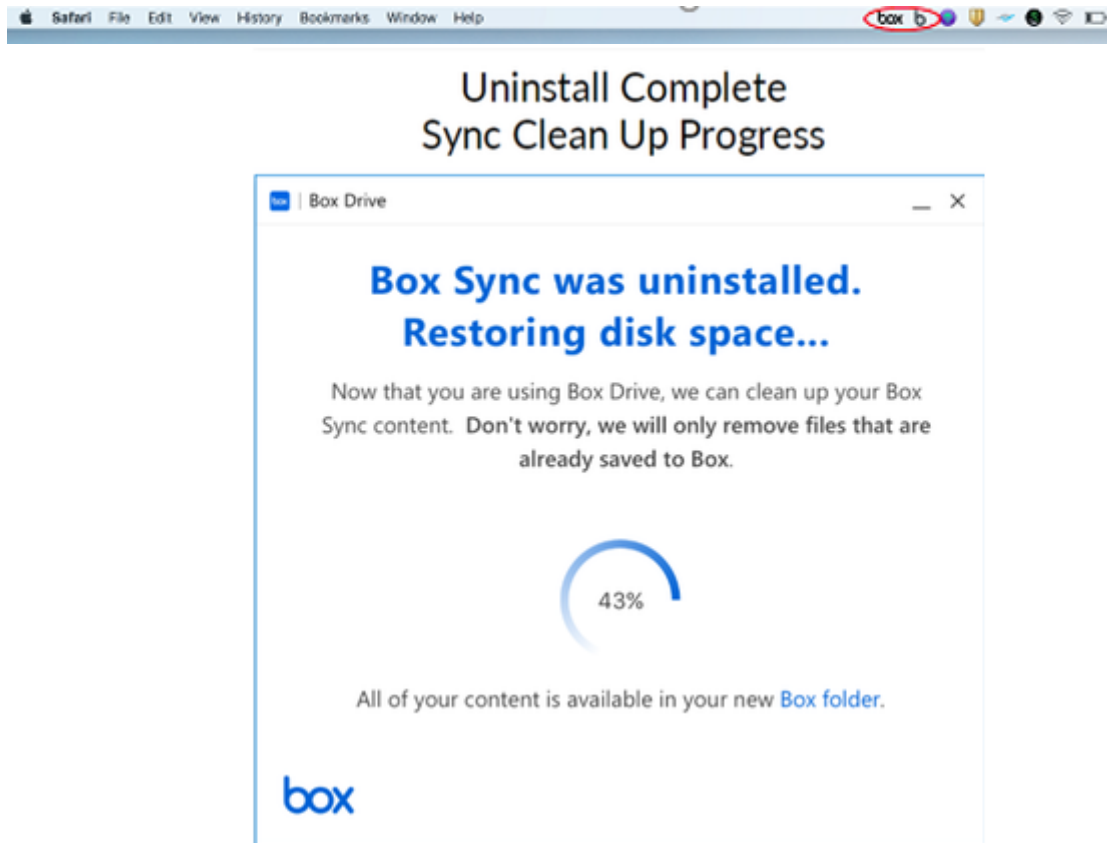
Safari File Edit View History Bookmarks Window Help box

Uninstall Complete
Sync Clean Up Progress

box | Box Drive

Box Sync was uninstalled.
Restoring disk space...

Now that you are using Box Drive, we can clean up your Box Sync content. Don't worry, we will only remove files that are already saved to Box.

43%

All of your content is available in your new Box folder.

box